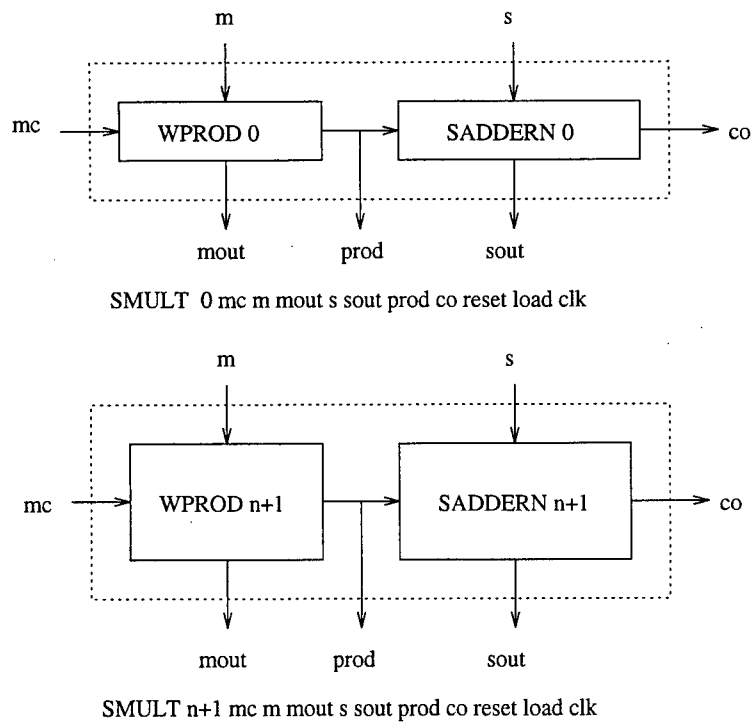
m

s

mc

WPROD 0

SADDERN 0

co

mout

prod

sout

SMULT 0 mc m mout s sout prod co reset load clk

m

s

mc

WPROD n+1

SADDERN n+1

co

mout

prod

sout

SMULT n+1 mc m mout s sout prod co reset load clk